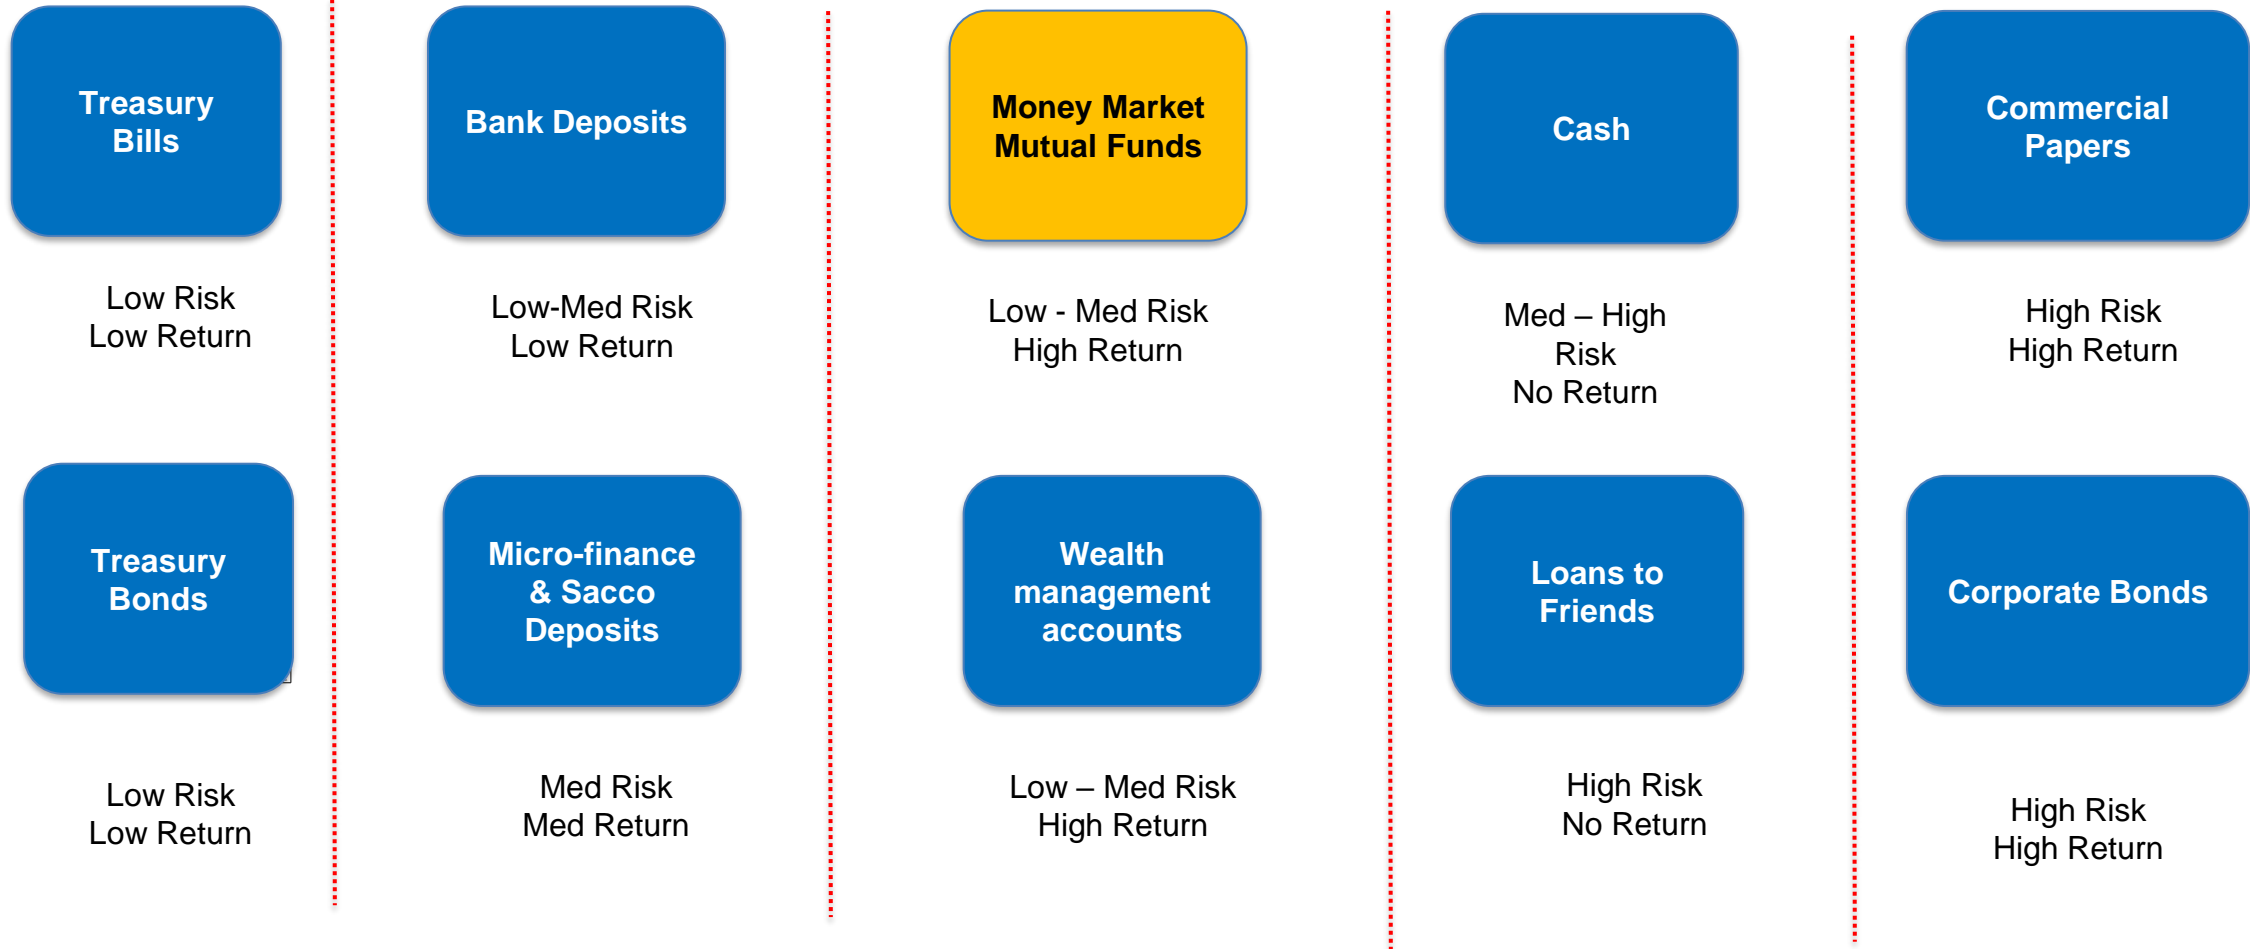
Treasury Bills

Low Risk
Low Return

Treasury Bonds

Low Risk
Low Return

Bank Deposits

Low-Med Risk
Low Return

Micro-finance & Sacco Deposits

Med Risk
Med Return

Money Market Mutual Funds

Low - Med Risk
High Return

Wealth management accounts

Low – Med Risk
High Return

Cash

Med – High Risk
No Return

Loans to Friends

High Risk
No Return

Commercial Papers

High Risk
High Return

Corporate Bonds

High Risk
High Return